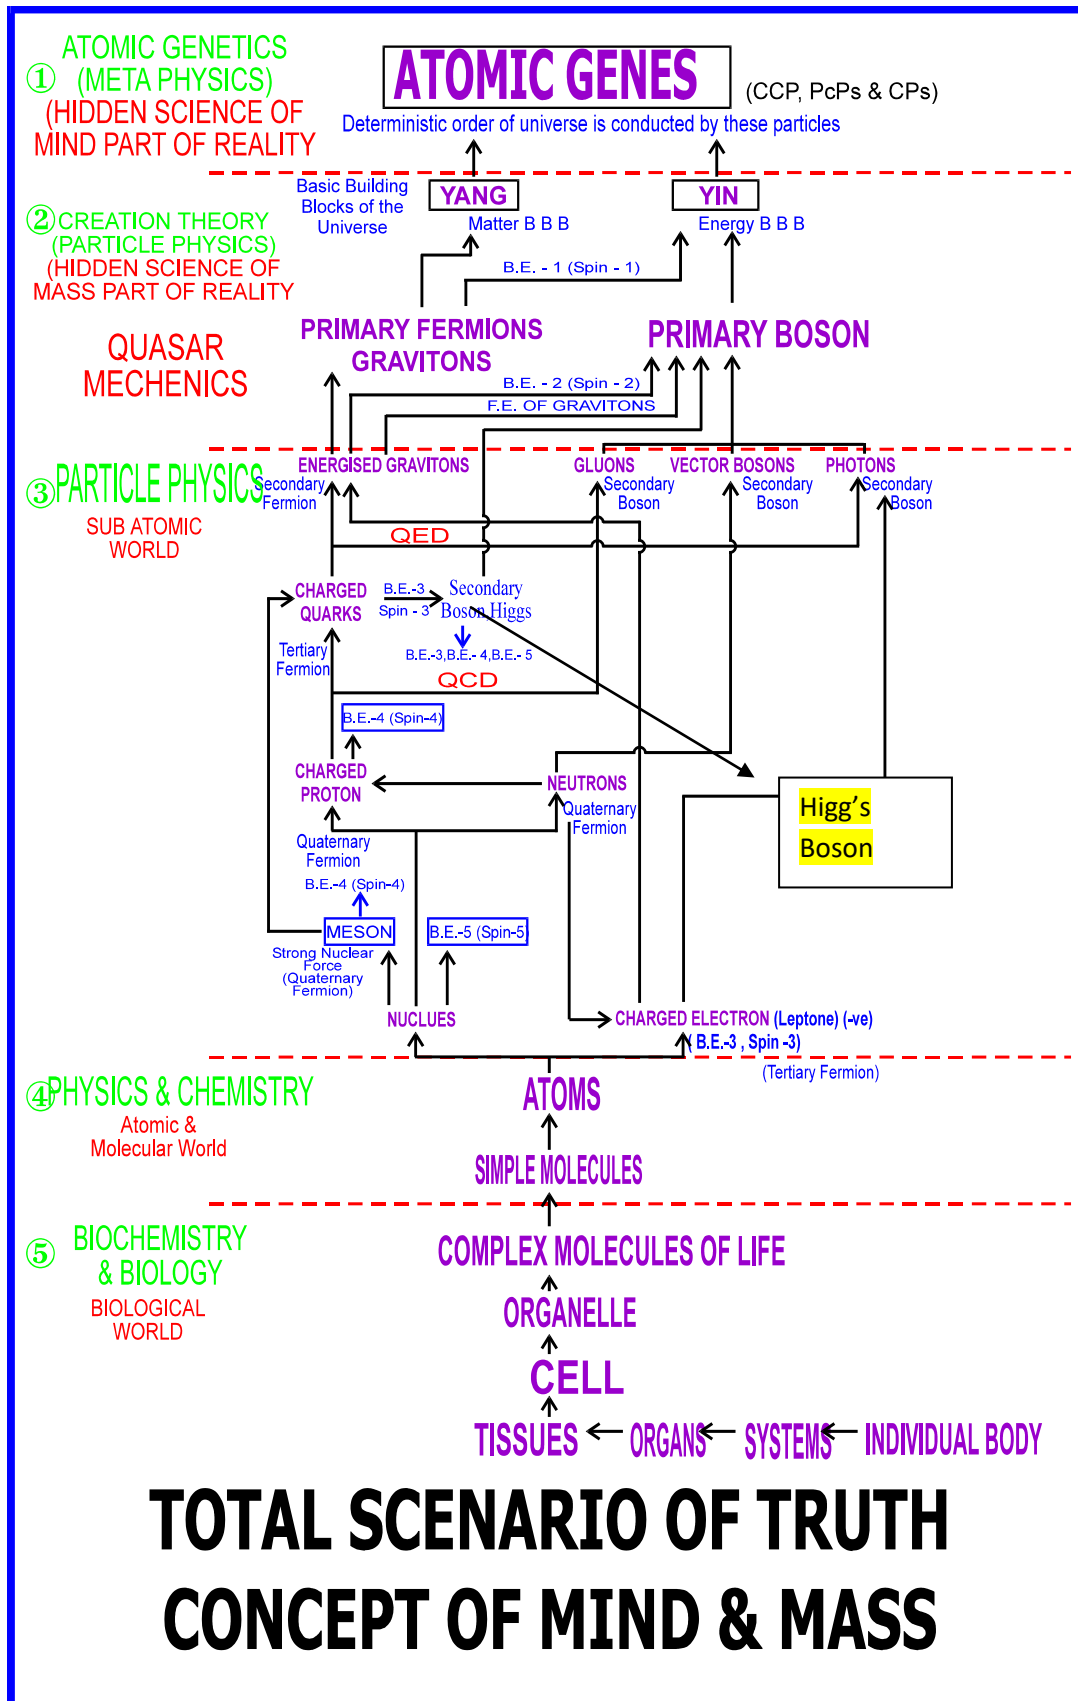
① ATOMIC GENETICS (META PHYSICS) (HIDDEN SCIENCE OF MIND PART OF REALITY

ATOMIC GENES (CCP, PcPs & CPs)

Deterministic order of universe is conducted by these particles

② CREATION THEORY (PARTICLE PHYSICS) (HIDDEN SCIENCE OF MASS PART OF REALITY

Basic Building Blocks of the Universe

YANG

Matter B B B

YIN

Energy B B B

B.E. - 1 (Spin - 1)

QUASAR MECHENICS

PRIMARY FERMIONS GRAVITONS

PRIMARY BOSON

B.E. - 2 (Spin - 2)

F.E. OF GRAVITONS

③ PARTICLE PHYSICS

SUB ATOMIC WORLD

ENERGISED GRAVITONS

Secondary Fermion

GLUONS Secondary Boson

VECTOR BOSONS Secondary Boson

PHOTONS Secondary Boson

QED

CHARGED QUARKS

B.E.-3 Spin - 3

Secondary Boson Higgs

B.E.-3, B.E.- 4, B.E.- 5

Tertiary Fermion

QCD

B.E.-4 (Spin-4)

CHARGED PROTON

NEUTRONS Quaternary Fermion

Higg's Boson

Quaternary Fermion

B.E.-4 (Spin-4)

MESON

B.E.-5 (Spin-5)

Strong Nuclear Force (Quaternary Fermion)

NUCLUES

CHARGED ELECTRON (Leptone) (-ve)

B.E.-3 , Spin -3)

(Tertiary Fermion)

④ PHYSICS & CHEMISTRY

Atomic & Molecular World

ATOMS

SIMPLE MOLECULES

⑤ BIOCHEMISTRY & BIOLOGY

BIOLOGICAL WORLD

COMPLEX MOLECULES OF LIFE

ORGANELLE

CELL

TISSUES ORGANS SYSTEMS INDIVIDUAL BODY

TOTAL SCENARIO OF TRUTH

CONCEPT OF MIND & MASS